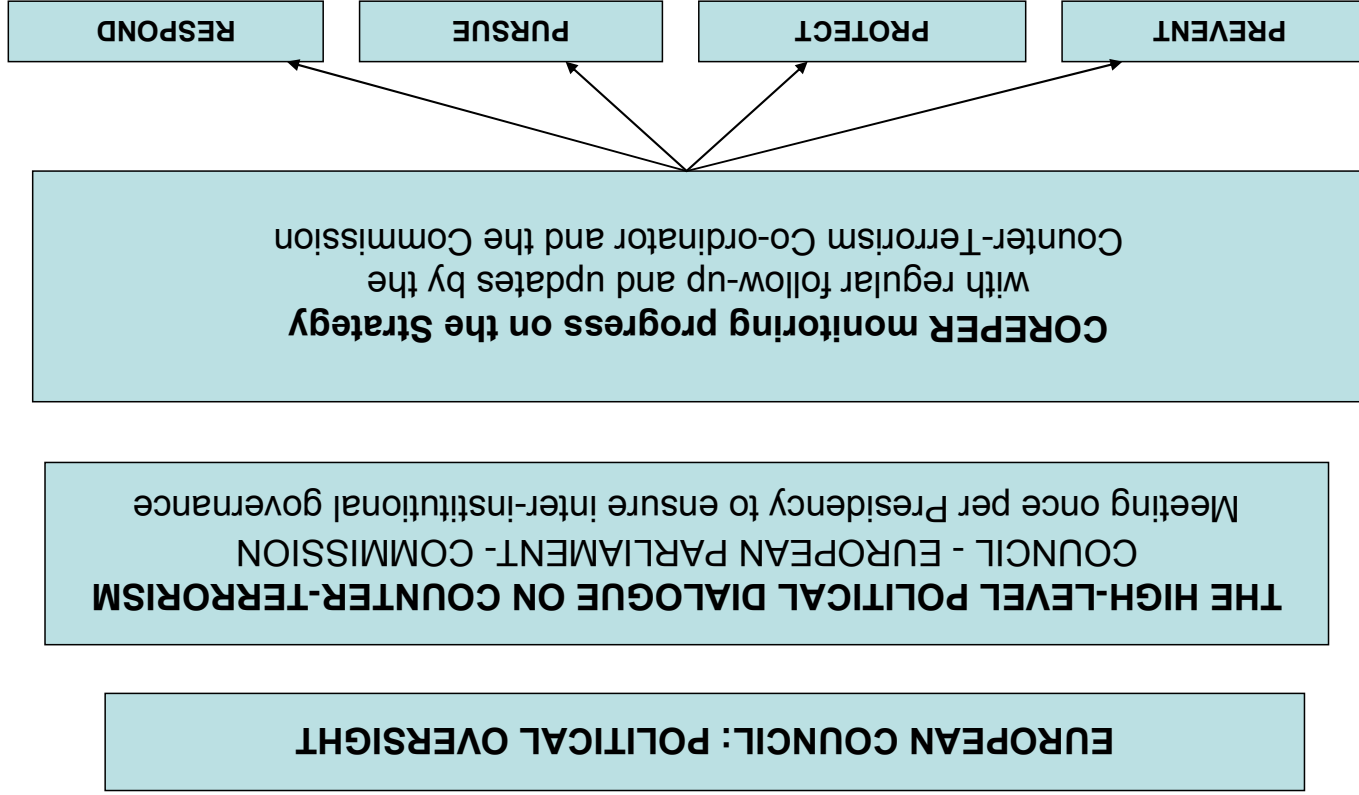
EUROPEAN COUNCIL: POLITICAL OVERSIGHT

THE HIGH-LEVEL POLITICAL DIALOGUE ON COUNTER-TERRORISM
COUNCIL - EUROPEAN PARLIAMENT- COMMISSION
Meeting once per Presidency to ensure inter-institutional governance

COREPER monitoring progress on the Strategy
with regular follow-up and updates by the
Counter-Terrorism Co-ordinator and the Commission

PREVENT

PROTECT

PURSUE

RESPOND